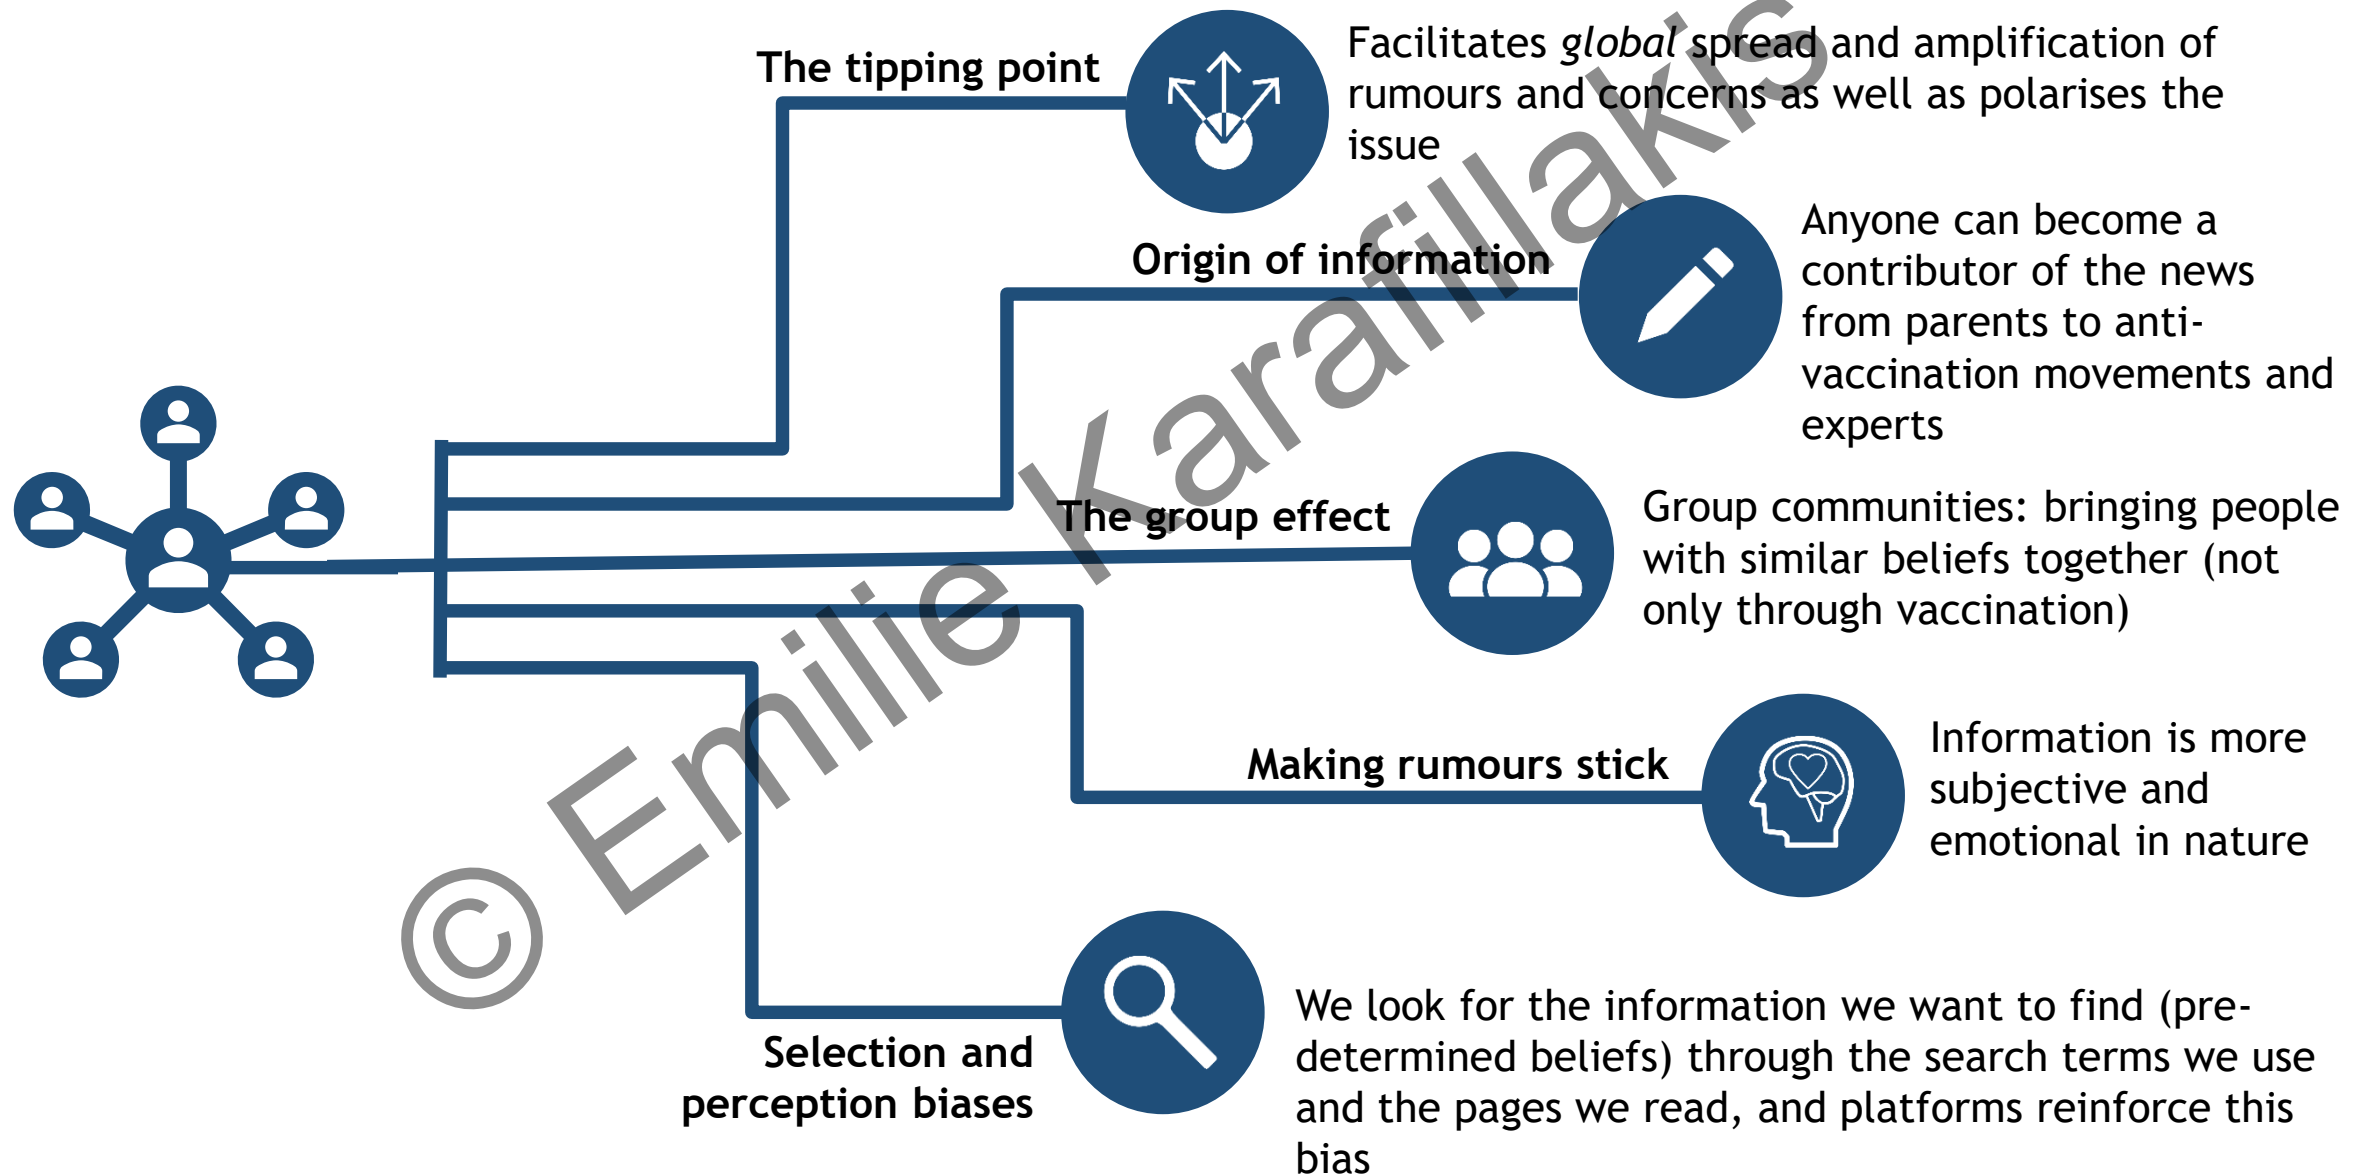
The tipping point

Facilitates *global* spread and amplification of rumours and concerns as well as polarises the issue

Origin of information

Anyone can become a contributor of the news from parents to anti-vaccination movements and experts

The group effect

Group communities: bringing people with similar beliefs together (not only through vaccination)

Making rumours stick

Information is more subjective and emotional in nature

Selection and perception biases

We look for the information we want to find (pre-determined beliefs) through the search terms we use and the pages we read, and platforms reinforce this bias

© Emilie Karafillakis